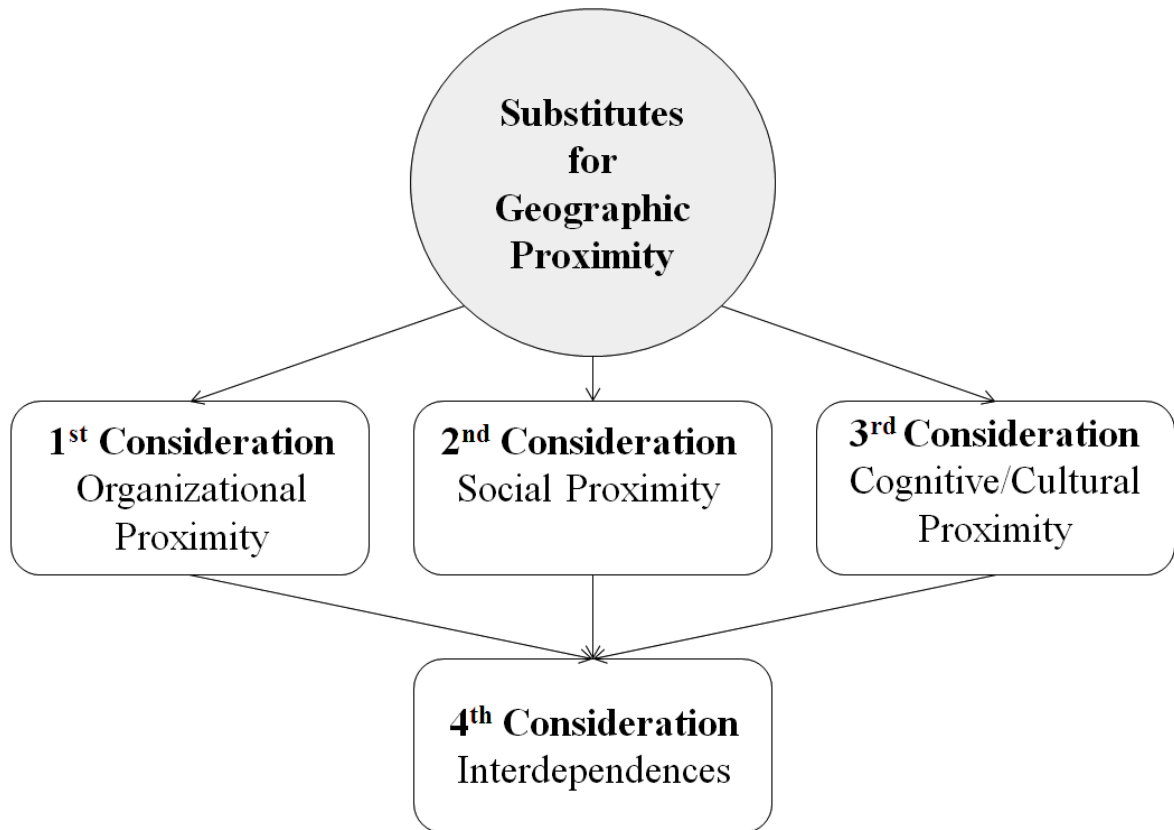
Substitutes for Geographic Proximity

1$^{st}$ Consideration
Organizational Proximity

2$^{nd}$ Consideration
Social Proximity

3$^{rd}$ Consideration
Cognitive/Cultural Proximity

4$^{th}$ Consideration
Interdependences